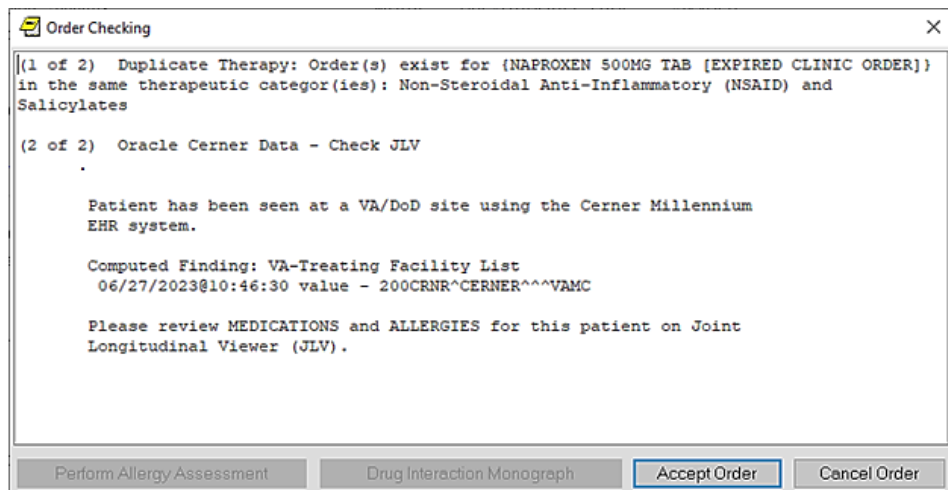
Order Checking

×

(1 of 2) Duplicate Therapy: Order(s) exist for {NAPROXEN 500MG TAB [EXPIRED CLINIC ORDER]} in the same therapeutic categor(ies): Non-Steroidal Anti-Inflammatory (NSAID) and Salicylates

(2 of 2) Oracle Cerner Data - Check JLV

.

Patient has been seen at a VA/DoD site using the Cerner Millennium EHR system.

Computed Finding: VA-Treating Facility List
06/27/2023@10:46:30 value - 200CRNR^CERNER^^^VAMC

Please review MEDICATIONS and ALLERGIES for this patient on Joint Longitudinal Viewer (JLV).

Perform Allergy Assessment

Drug Interaction Monograph

Accept Order

Cancel Order